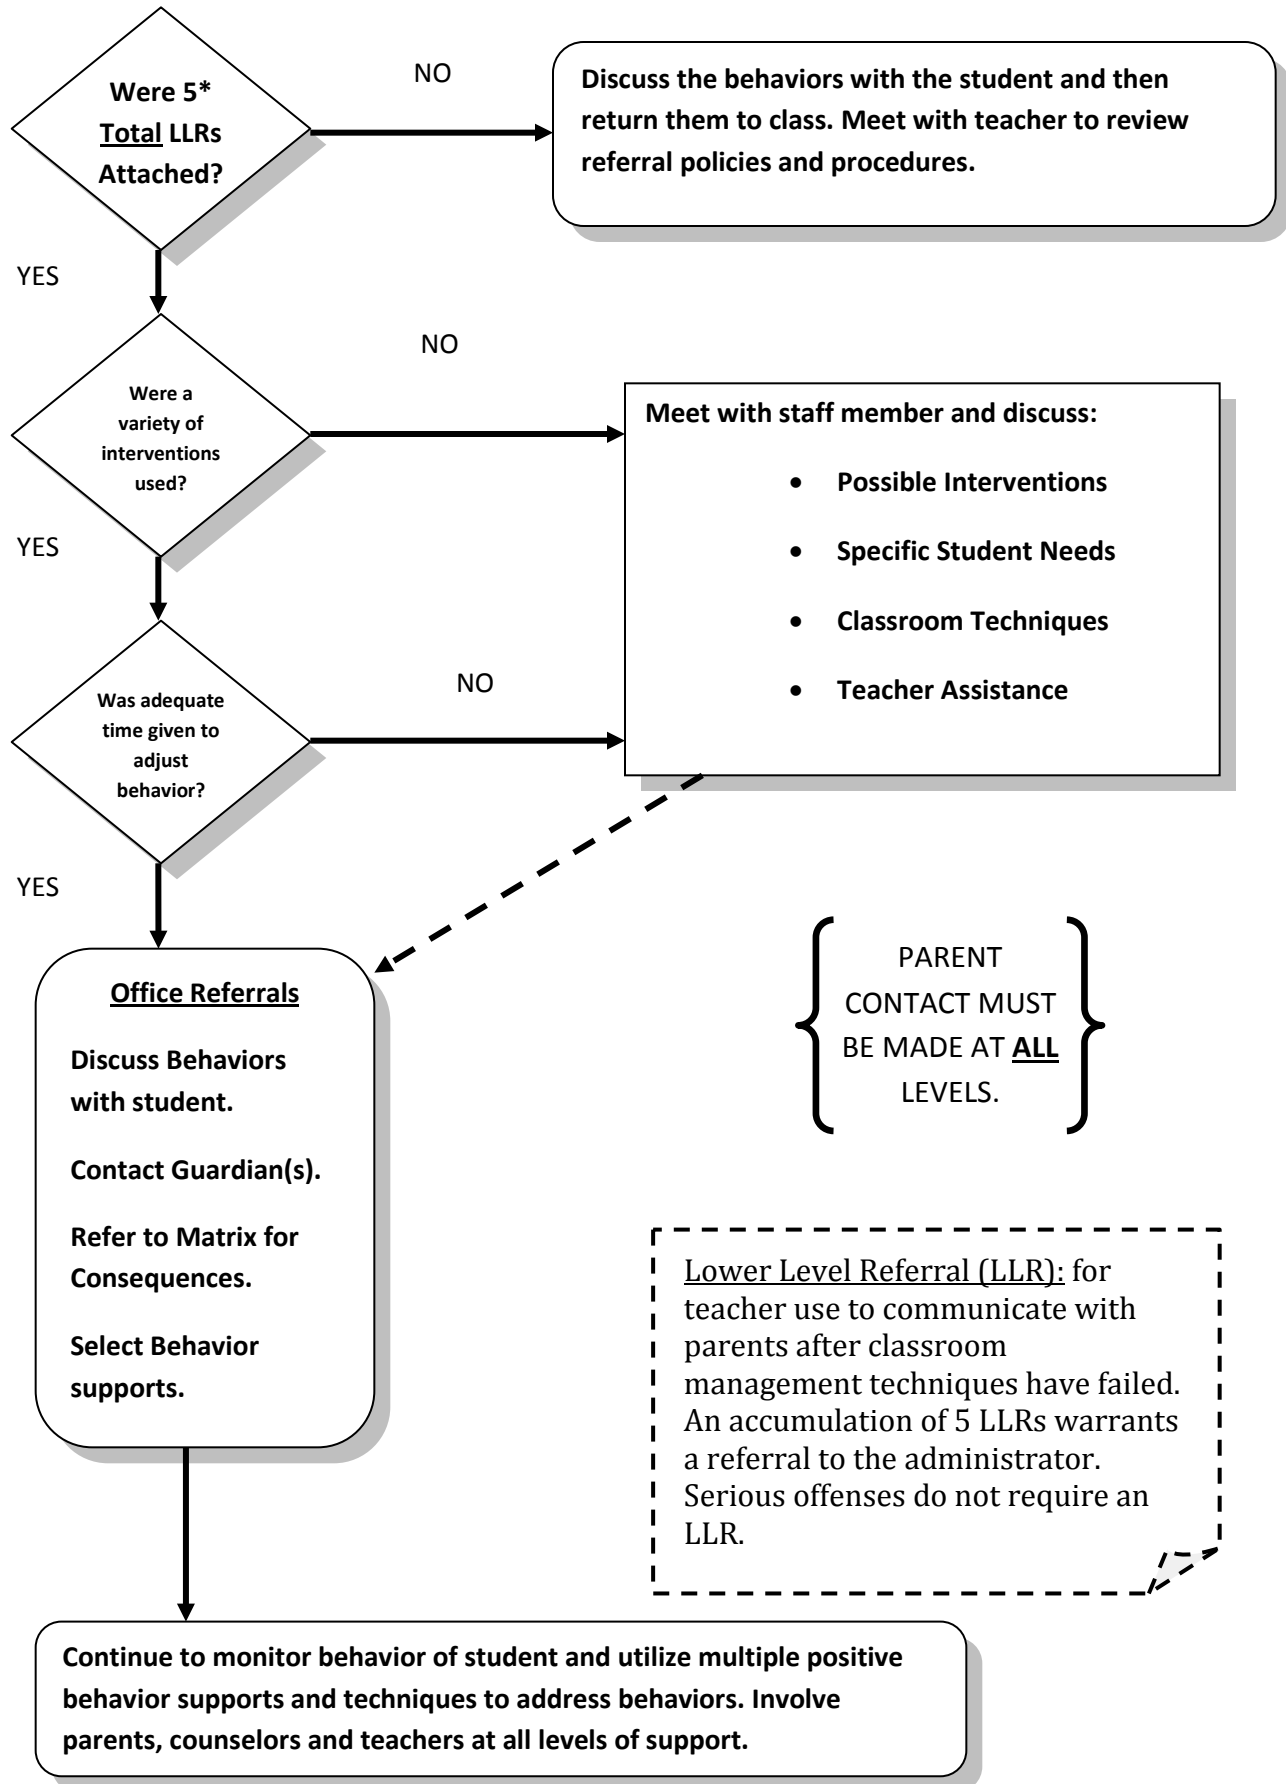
Were 5* Total LLRs Attached?

NO

Discuss the behaviors with the student and then return them to class. Meet with teacher to review referral policies and procedures.

YES

NO

Were a variety of interventions used?

Meet with staff member and discuss:

- Possible Interventions
- Specific Student Needs
- Classroom Techniques
- Teacher Assistance

YES

NO

Was adequate time given to adjust behavior?

YES

Office Referrals

Discuss Behaviors with student.

Contact Guardian(s).

Refer to Matrix for Consequences.

Select Behavior supports.

PARENT CONTACT MUST BE MADE AT ALL LEVELS.

Lower Level Referral (LLR): for teacher use to communicate with parents after classroom management techniques have failed. An accumulation of 5 LLRs warrants a referral to the administrator. Serious offenses do not require an LLR.

Continue to monitor behavior of student and utilize multiple positive behavior supports and techniques to address behaviors. Involve parents, counselors and teachers at all levels of support.